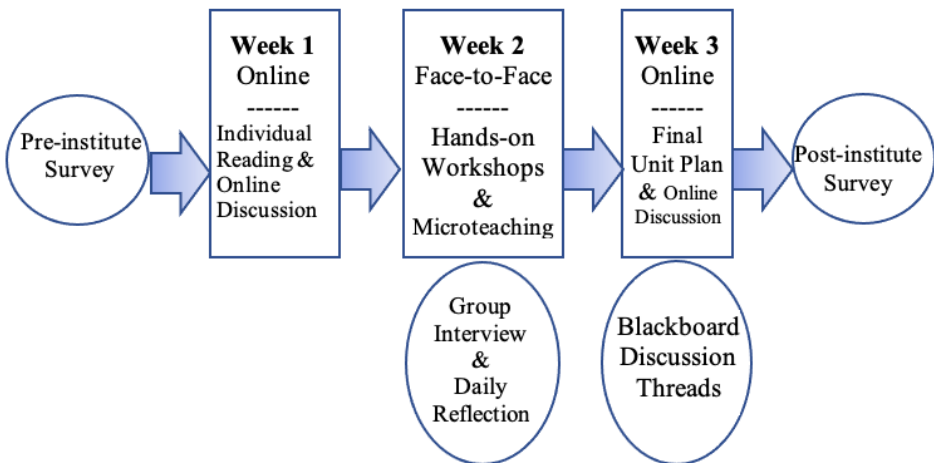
Pre-institute Survey

Week 1
Online
------
Individual Reading & Online Discussion

Week 2
Face-to-Face
------
Hands-on Workshops & Microteaching

Group Interview & Daily Reflection

Week 3
Online
------
Final Unit Plan & Online Discussion

Blackboard Discussion Threads

Post-institute Survey